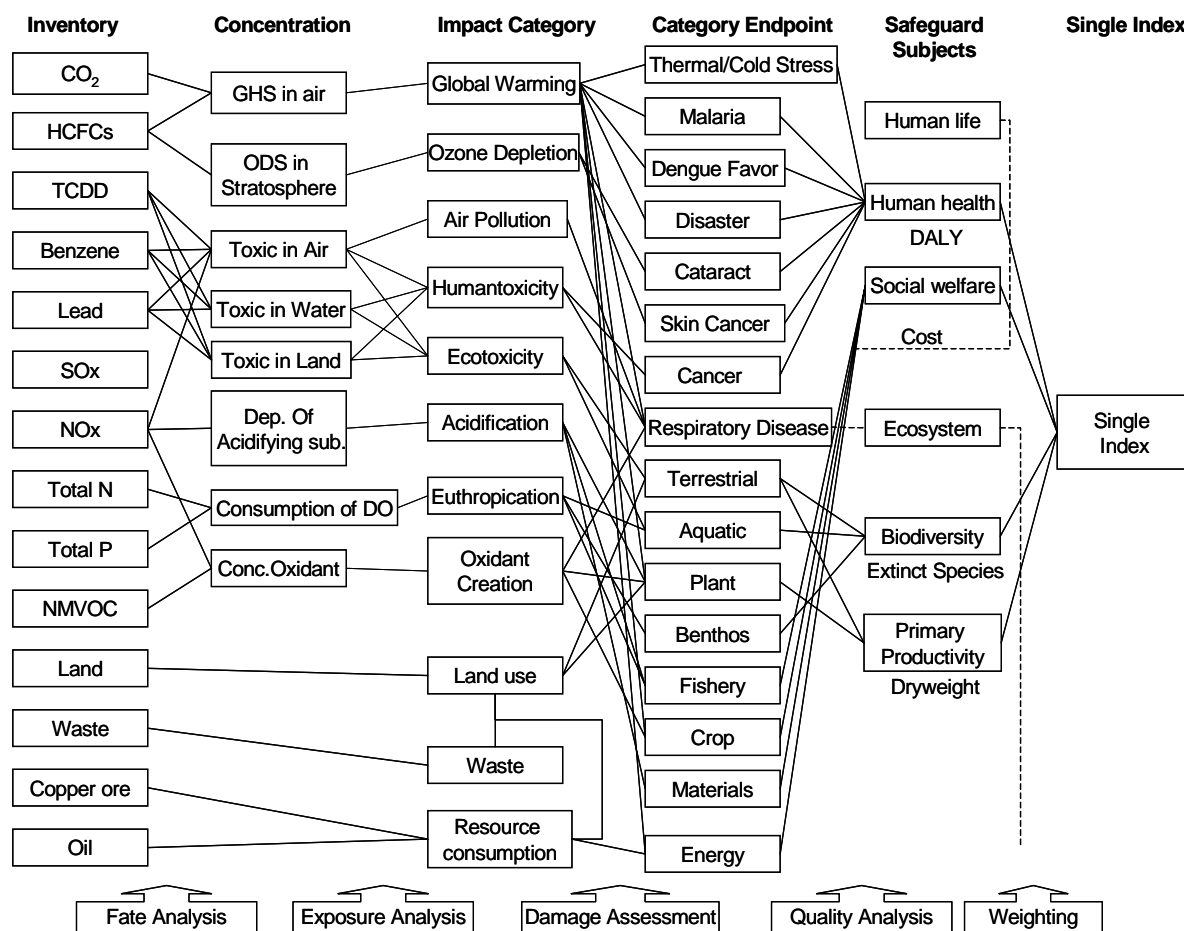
Inventory

Concentration

Impact Category

Category Endpoint

Safeguard Subjects

Single Index

$CO_2$

HCFCs

TCDD

Benzene

Lead

SOx

NOx

Total N

Total P

NMVOC

Land

Waste

Copper ore

Oil

GHS in air

ODS in Stratosphere

Toxic in Air

Toxic in Water

Toxic in Land

Dep. Of Acidifying sub.

Consumption of DO

Conc.Oxidant

Global Warming

Ozone Depletion

Air Pollution

Humantoxicity

Ecotoxicity

Acidification

Euthropication

Oxidant Creation

Land use

Waste

Resource consumption

Thermal/Cold Stress

Malaria

Dengue Favor

Disaster

Cataract

Skin Cancer

Cancer

Respiratory Disease

Terrestrial

Aquatic

Plant

Benthos

Fishery

Crop

Materials

Energy

Human life

Human health

DALY

Social welfare

Cost

Ecosystem

Biodiversity

Extinct Species

Primary Productivity

Dryweight

Single Index

Fate Analysis

Exposure Analysis

Damage Assessment

Quality Analysis

Weighting